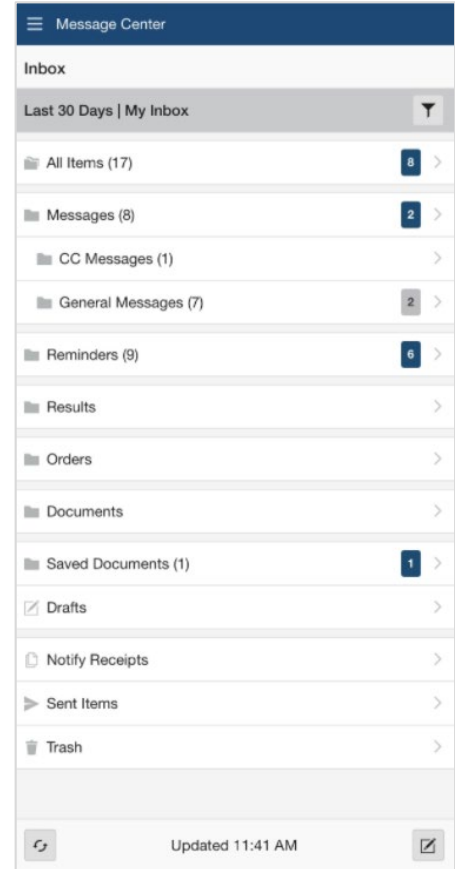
Message Center

Inbox

Last 30 Days | My Inbox

All Items (17) 8

Messages (8) 2

CC Messages (1)

General Messages (7) 2

Reminders (9) 6

Results

Orders

Documents

Saved Documents (1) 1

Drafts

Notify Receipts

Sent Items

Trash

Updated 11:41 AM